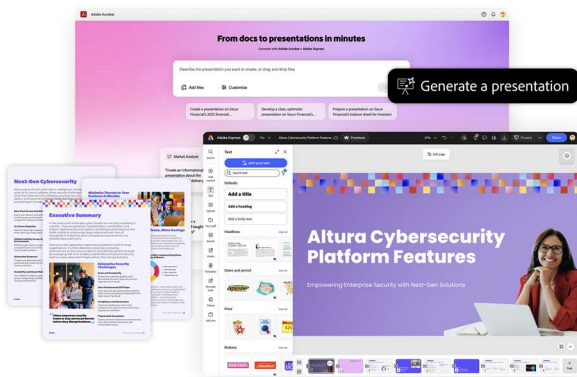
Adobe Acrobat

From docs to presentations in minutes

Generate with Adobe Acrobat + Adobe Express

Describe the presentation you want to create, or drag and drop files

Add files

Customize

Create a presentation on Securi Financial's 2025 financial...

Develop a clear, optimistic presentation for Securi Financial's...

Prepare a presentation on Securi Financial's balance sheet for investors

Generate a presentation

Market Analysis

"Create an informational presentation about the delivery..."

Next-Gen Cybersecurity

Executive Summary

Enterprise Security Challenges

Altura Cybersecurity Platform Features

Empowering Enterprise Security with Next-Gen Solutions

Adobe Express

Text

Add your text

Search text

Defaults

Add a title

Add a heading

Add a body text

Headlines

See all

Dates and period

See all

Price

See all

Buttons

See all

Edit page

Present

Share